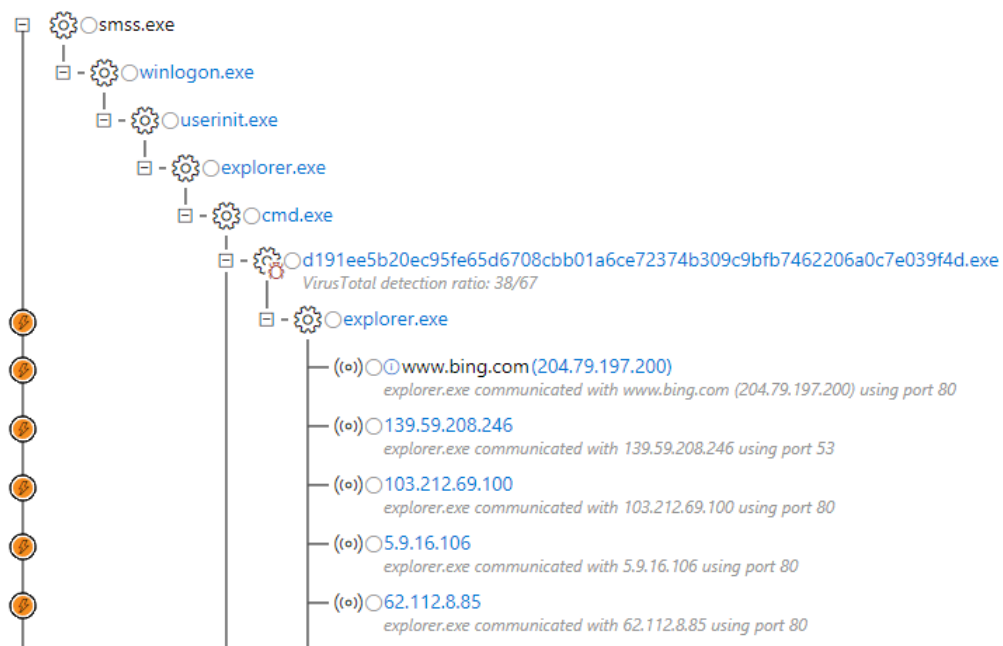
smss.exe

winlogon.exe

userinit.exe

explorer.exe

cmd.exe

d191ee5b20ec95fe65d6708cbb01a6ce72374b309c9bfb7462206a0c7e039f4d.exe
VirusTotal detection ratio: 38/67

explorer.exe

www.bing.com (204.79.197.200)
explorer.exe communicated with www.bing.com (204.79.197.200) using port 80

139.59.208.246
explorer.exe communicated with 139.59.208.246 using port 53

103.212.69.100
explorer.exe communicated with 103.212.69.100 using port 80

5.9.16.106
explorer.exe communicated with 5.9.16.106 using port 80

62.112.8.85
explorer.exe communicated with 62.112.8.85 using port 80